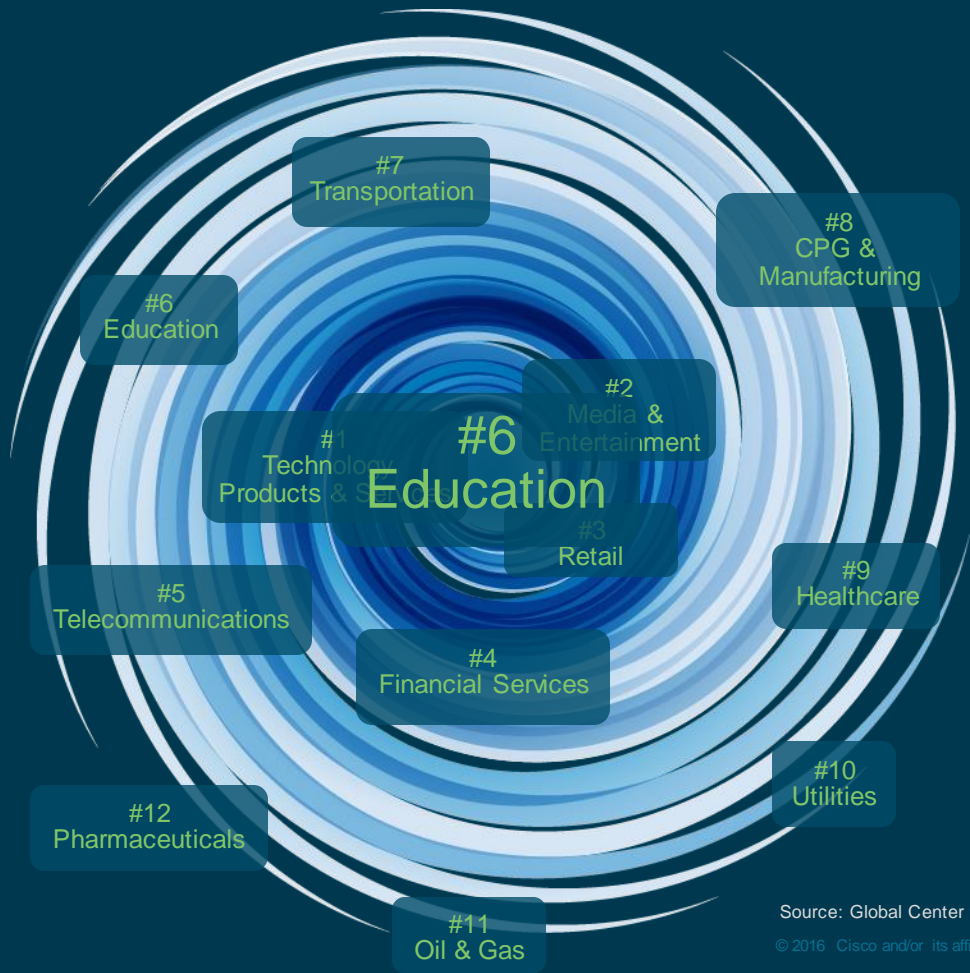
#7
Transportation

#8
CPG &
Manufacturing

#6
Education

#2
Media &
Entertainment

#1
Technology
Products & Services

#6
Education

#3
Retail

#5
Telecommunications

#9
Healthcare

#4
Financial Services

#10
Utilities

#12
Pharmaceuticals

#11
Oil & Gas

Source: Global Center

© 2016 Cisco and/or its affi